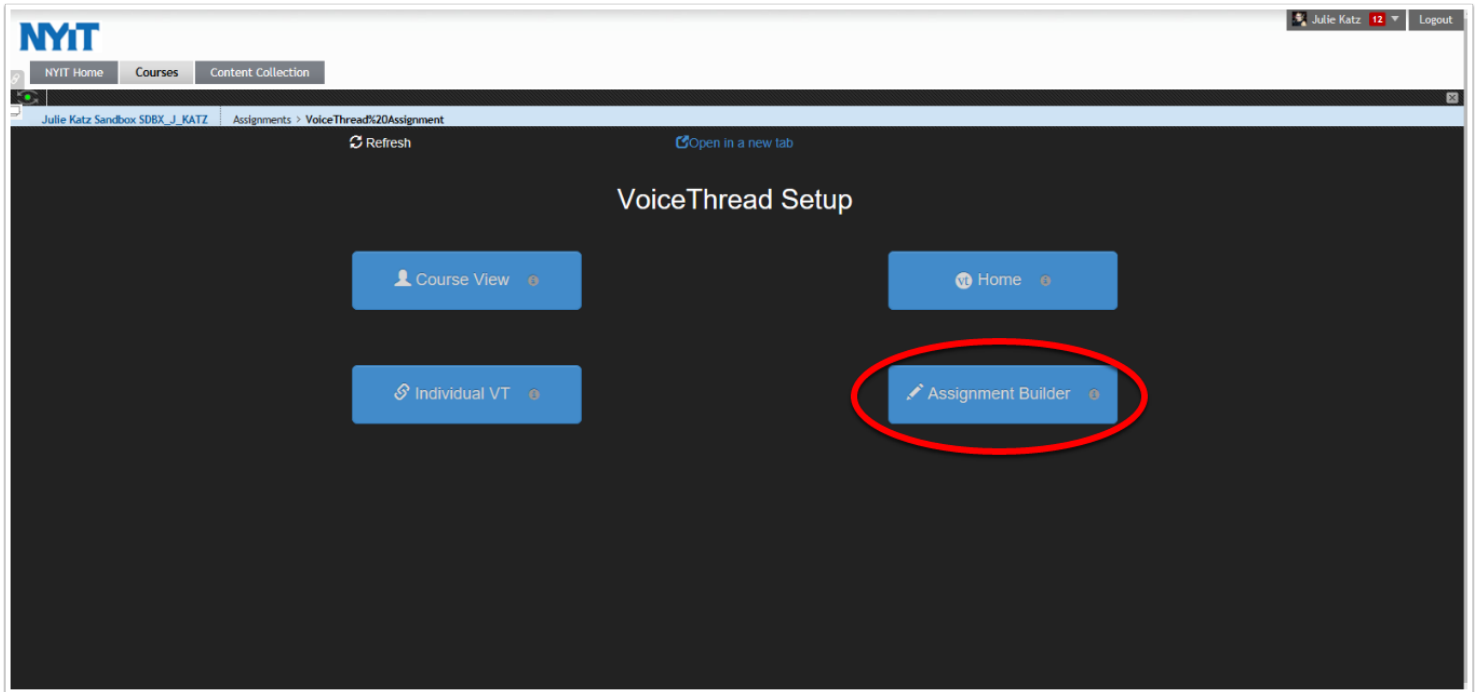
NYIT

Julie Katz 12 Logout

NYIT Home Courses Content Collection

Julie Katz Sandbox SDBX_J_KATZ Assignments > VoiceThread%20Assignment

Refresh

Open in a new tab

VoiceThread Setup

Course View

Home

Individual VT

Assignment Builder